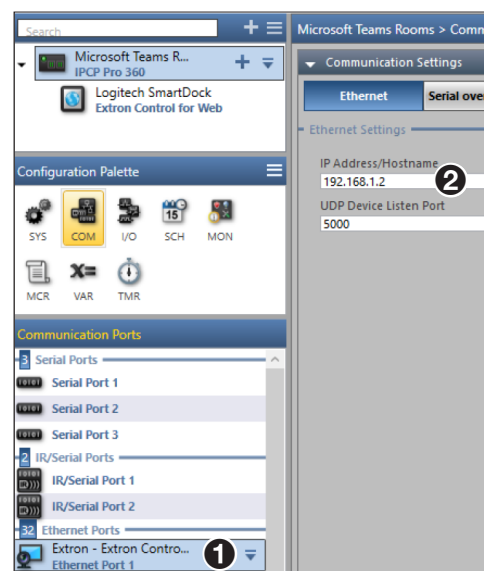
Search

Microsoft Teams R...
IPCP Pro 360

Logitech SmartDock
Extron Control for Web

Configuration Palette

SYS COM I/O SCH MON

MCR VAR TMR

Communication Ports

3 Serial Ports

Serial Port 1

Serial Port 2

Serial Port 3

2 IR/Serial Ports

IR/Serial Port 1

IR/Serial Port 2

32 Ethernet Ports

Extron - Extron Contro...
Ethernet Port 1

1

Microsoft Teams Rooms > Comm

Communication Settings

Ethernet Serial ove

Ethernet Settings

IP Address/Hostname
192.168.1.2

2

UDP Device Listen Port
5000